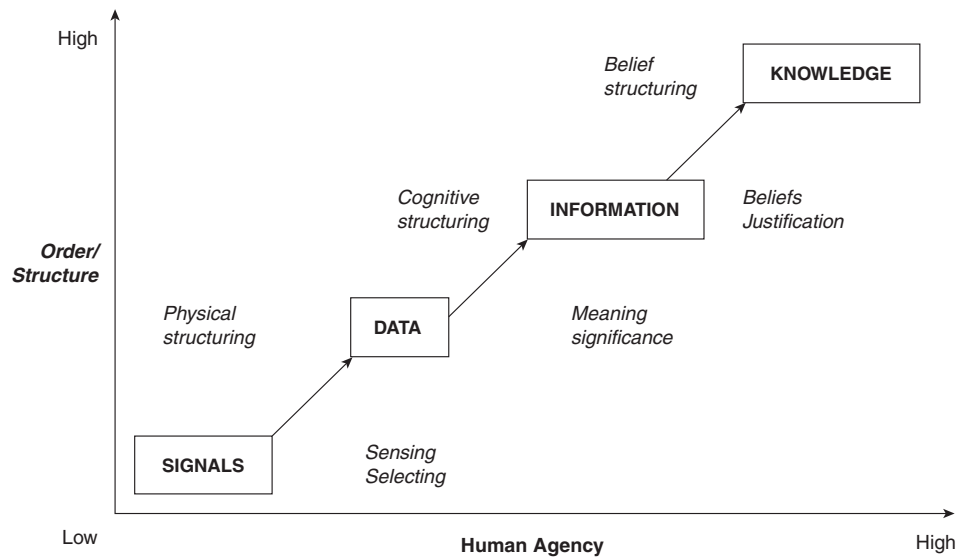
High

Belief structuring

KNOWLEDGE

Cognitive structuring

INFORMATION

Beliefs Justification

Order/ Structure

Physical structuring

DATA

Meaning significance

SIGNALS

Sensing Selecting

Low

Human Agency

High